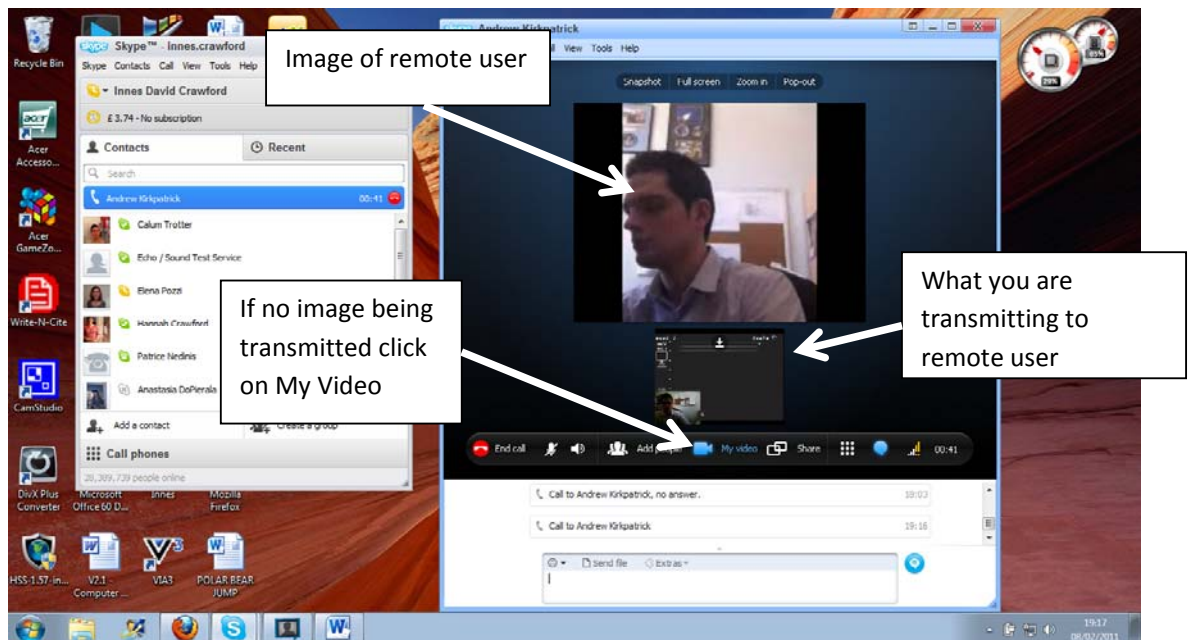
Recycle Bin

Skype™ - Innes.crawford

Skype Contacts Call View Tools Help

Innes David Crawford

£ 3.74 - No subscription

Contacts

Recent

Search

Andrew Kirkpatrick 00:41

Calum Trotter

Echo / Sound Test Service

Elena Pozzi

Hannah Crawford

Patrice Nedinis

Anastasia DoPierala

Add a contact

Create a group

Call phones

28,309,739 people online

Acer Accesso...

Acer GameZo...

Write-N-Cite

CamStudio

DivX Plus Converter

Microsoft Office 60 D...

Innes

Mozilla Firefox

HSS-1.57-in...

V2.1 Computer ...

VIA3

POLAR BEAR JUMP

Andrew Kirkpatrick

View Tools Help

Snapshot Full screen Zoom in Pop-out

Image of remote user

What you are transmitting to remote user

If no image being transmitted click on My Video

End call

Add people

My video

Share

00:41

Call to Andrew Kirkpatrick, no answer. 18:03

Call to Andrew Kirkpatrick 19:16

Send file

Extras

19:17 08/07/2011